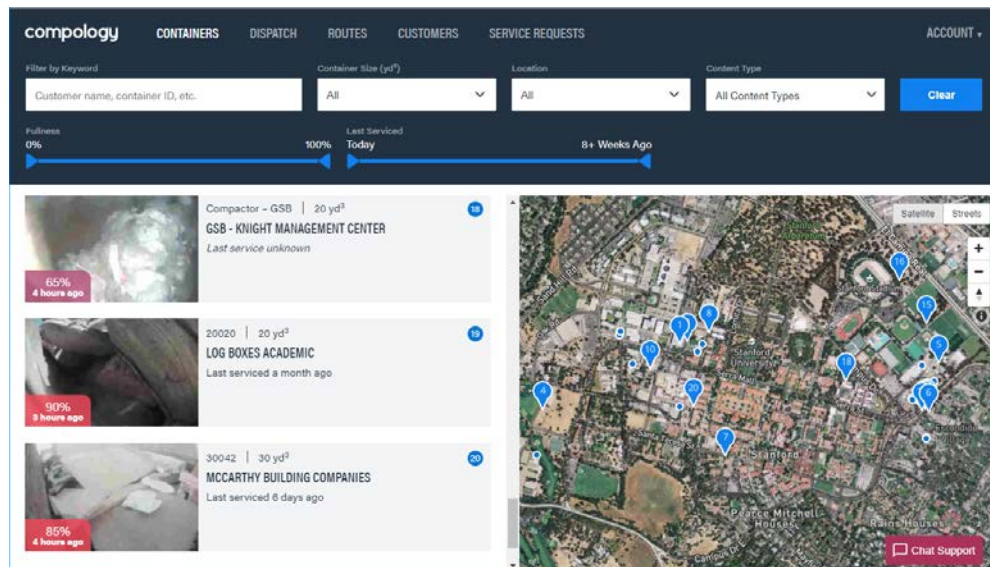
compology CONTAINERS DISPATCH ROUTES CUSTOMERS SERVICE REQUESTS ACCOUNT

Filter by Keyword
Customer name, container ID, etc.

Container Size (yd³)
All

Location
All

Content Type
All Content Types

Clear

Fullness
0% 100%

Last Serviced
Today 8+ Weeks Ago

65%
4 hours ago
Compactor – GSB | 20 yd³
GSB - KNIGHT MANAGEMENT CENTER
Last service unknown
18

90%
3 hours ago
20020 | 20 yd³
LOG BOXES ACADEMIC
Last serviced a month ago
19

85%
4 hours ago
30042 | 30 yd³
MCCARTHY BUILDING COMPANIES
Last serviced 6 days ago
20

Satellite Streets
+
−
16 15 1 8 5 10 18 4 20 6 7
Stanford
Stanford University
Stanford Stadium
Pearce Mitchell Houses
Rains Houses
Chat Support